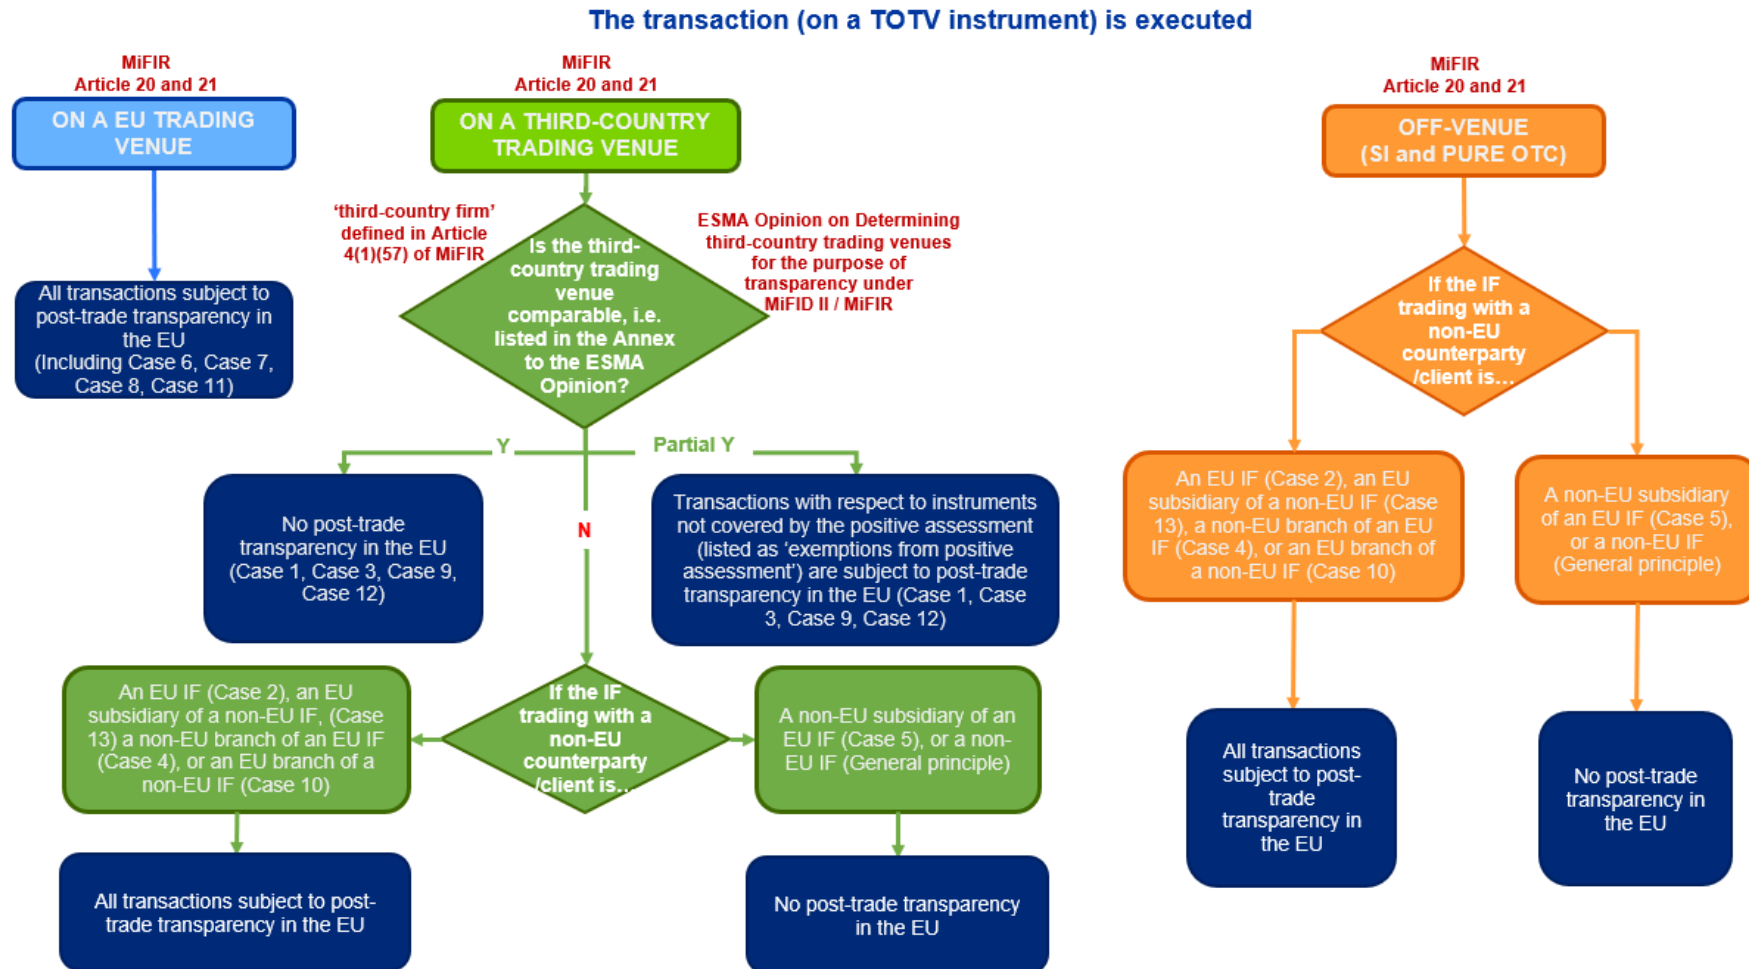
The transaction (on a TOTV instrument) is executed

MiFIR
Article 20 and 21

ON A EU TRADING VENUE

All transactions subject to post-trade transparency in the EU (Including Case 6, Case 7, Case 8, Case 11)

MiFIR
Article 20 and 21

ON A THIRD-COUNTRY TRADING VENUE

'third-country firm' defined in Article 4(1)(57) of MiFIR

Is the third-country trading venue comparable, i.e. listed in the Annex to the ESMA Opinion?

ESMA Opinion on Determining third-country trading venues for the purpose of transparency under MiFID II / MiFIR

Y

Partial Y

N

No post-trade transparency in the EU (Case 1, Case 3, Case 9, Case 12)

Transactions with respect to instruments not covered by the positive assessment (listed as 'exemptions from positive assessment') are subject to post-trade transparency in the EU (Case 1, Case 3, Case 9, Case 12)

If the IF trading with a non-EU counterparty /client is...

An EU IF (Case 2), an EU subsidiary of a non-EU IF, (Case 13) a non-EU branch of an EU IF (Case 4), or an EU branch of a non-EU IF (Case 10)

A non-EU subsidiary of an EU IF (Case 5), or a non-EU IF (General principle)

All transactions subject to post-trade transparency in the EU

No post-trade transparency in the EU

MiFIR
Article 20 and 21

OFF-VENUE (SI and PURE OTC)

If the IF trading with a non-EU counterparty /client is…

An EU IF (Case 2), an EU subsidiary of a non-EU IF (Case 13), a non-EU branch of an EU IF (Case 4), or an EU branch of a non-EU IF (Case 10)

A non-EU subsidiary of an EU IF (Case 5), or a non-EU IF (General principle)

All transactions subject to post-trade transparency in the EU

No post-trade transparency in the EU